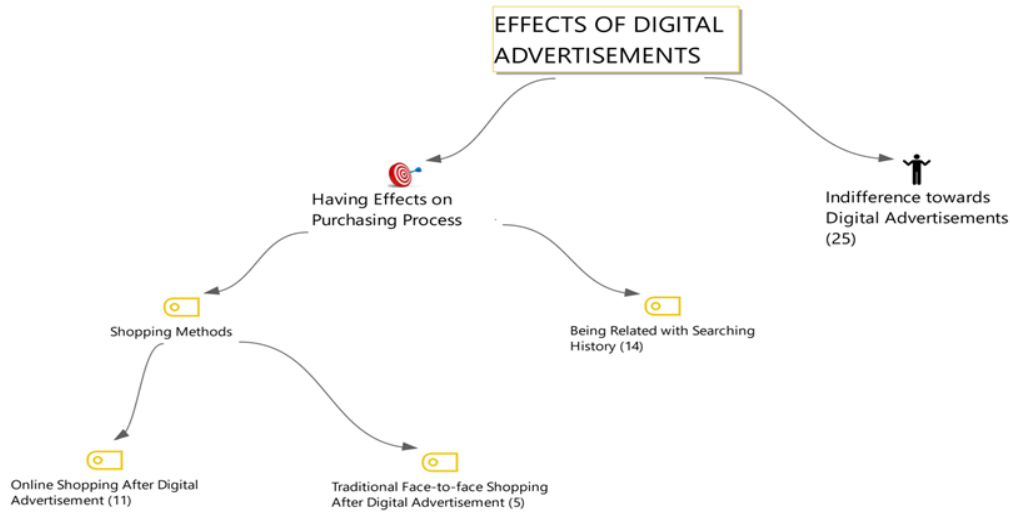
EFFECTS OF DIGITAL ADVERTISEMENTS

Having Effects on Purchasing Process

Indifference towards Digital Advertisements (25)

Shopping Methods

Being Related with Searching History (14)

Online Shopping After Digital Advertisement (11)

Traditional Face-to-face Shopping After Digital Advertisement (5)